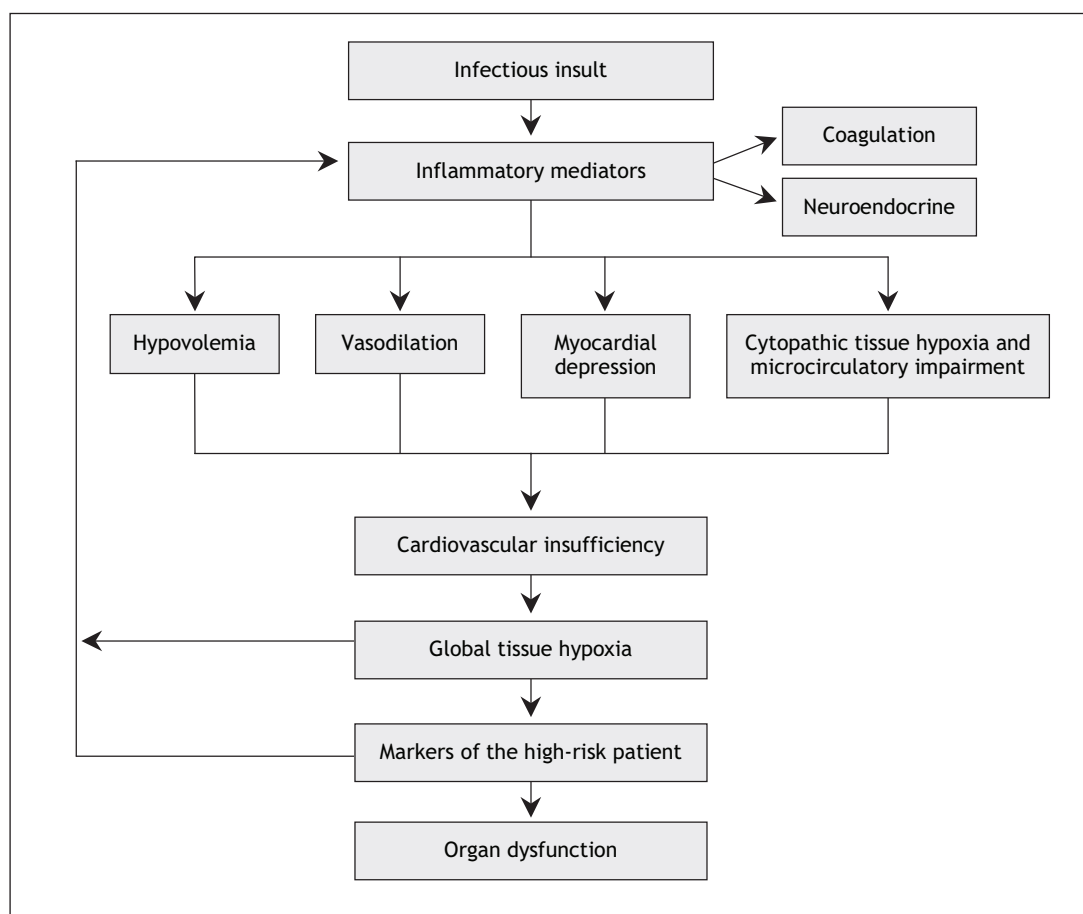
Infectious insult

Inflammatory mediators

Coagulation

Neuroendocrine

Hypovolemia

Vasodilation

Myocardial depression

Cytopathic tissue hypoxia and microcirculatory impairment

Cardiovascular insufficiency

Global tissue hypoxia

Markers of the high-risk patient

Organ dysfunction